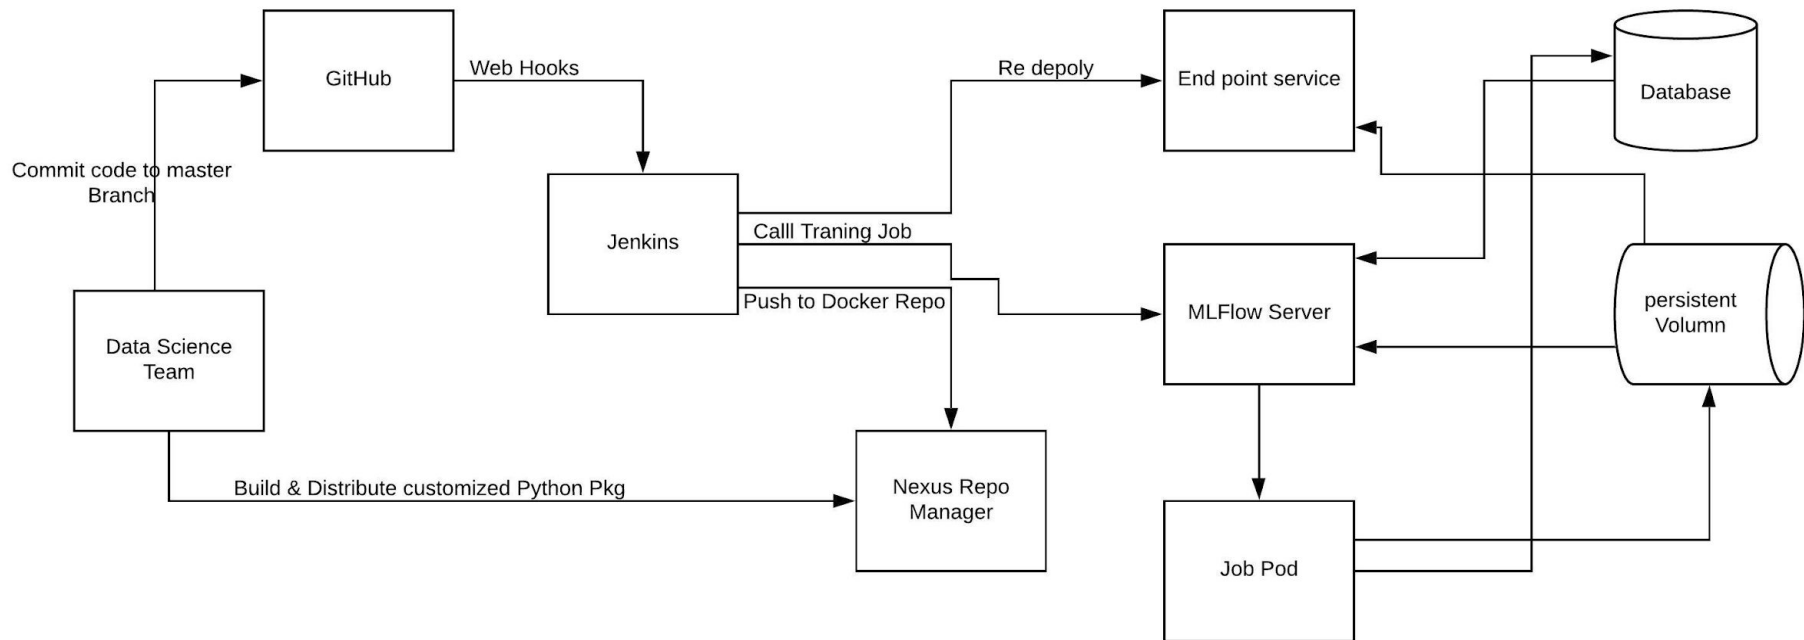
GitHub

Web Hooks

Re depoly

End point service

Database

Commit code to master Branch

Jenkins

Calll Traning Job

Push to Docker Repo

MLFlow Server

persistent Volumn

Data Science Team

Build & Distribute customized Python Pkg

Nexus Repo Manager

Job Pod